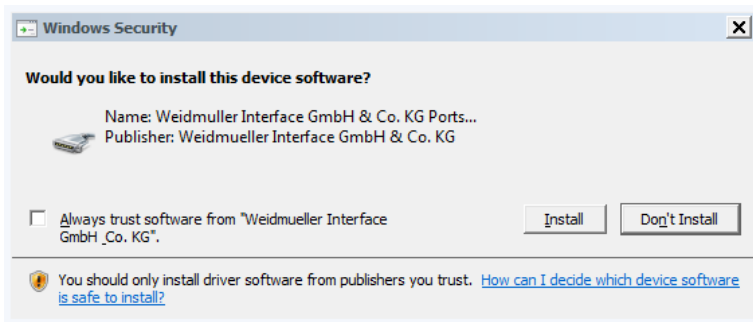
Windows Security

Would you like to install this device software?

Name: Weidmuller Interface GmbH & Co. KG Ports...
Publisher: Weidmueller Interface GmbH & Co. KG

Always trust software from "Weidmueller Interface GmbH _Co. KG".

Install

Don't Install

You should only install driver software from publishers you trust. How can I decide which device software is safe to install?